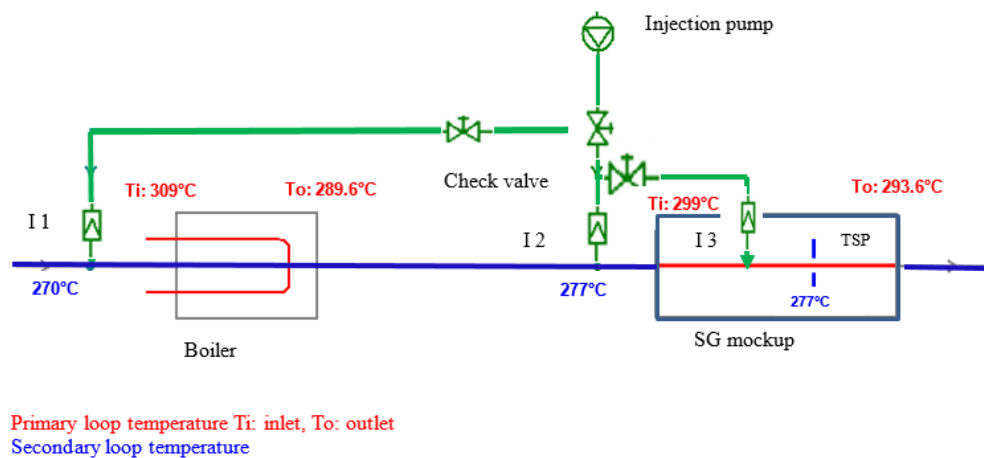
Injection pump

Check valve

I 1

Ti: 309°C

To: 289.6°C

270°C

Boiler

I 2

277°C

Ti: 299°C

To: 293.6°C

I 3

TSP

277°C

SG mockup

Primary loop temperature Ti: inlet, To: outlet
Secondary loop temperature